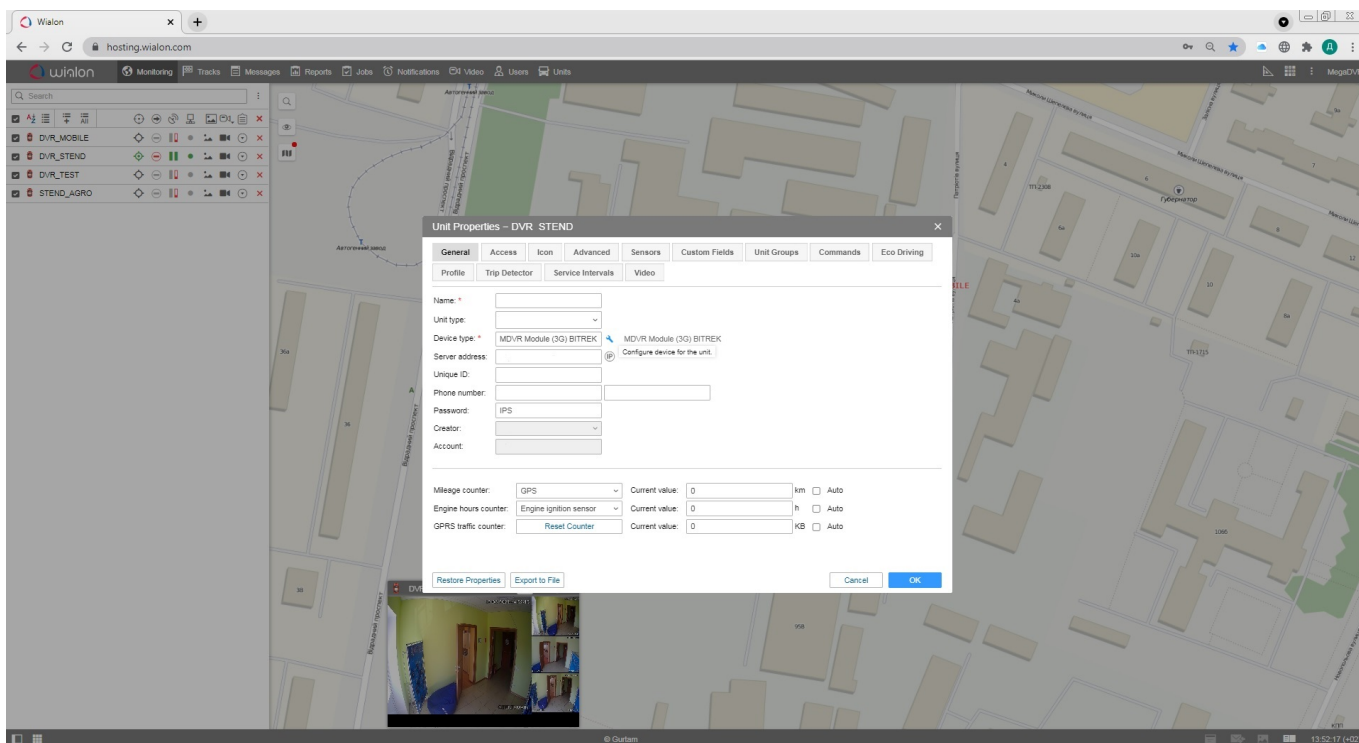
Wialon
hosting.wialon.com
wialon Monitoring Tracks Messages Reports Jobs Notifications Video Users Units MegaDV

Search
DVR_MOBILE
DVR_STEND
DVR_TEST
STEND_AGRO

Автогенный завод
Автогенный завод
Губернатор
ТП-2308
ТП-1713

Unit Properties – DVR_STEND

General | Access | Icon | Advanced | Sensors | Custom Fields | Unit Groups | Commands | Eco Driving
Profile | Trip Detector | Service Intervals | Video

Name: *
Unit type:
Device type: * MDVR Module (3G) BITREK MDVR Module (3G) BITREK
Configure device for the unit.
Server address:
Unique ID:
Phone number:
Password: IPS
Creator:
Account:

Mileage counter: GPS Current value: 0 km Auto
Engine hours counter: Engine ignition sensor Current value: 0 h Auto
GPRS traffic counter: Reset Counter Current value: 0 KB Auto

Restore Properties Export to File Cancel OK

DVR

© Gurtam
13:52:17 (+02